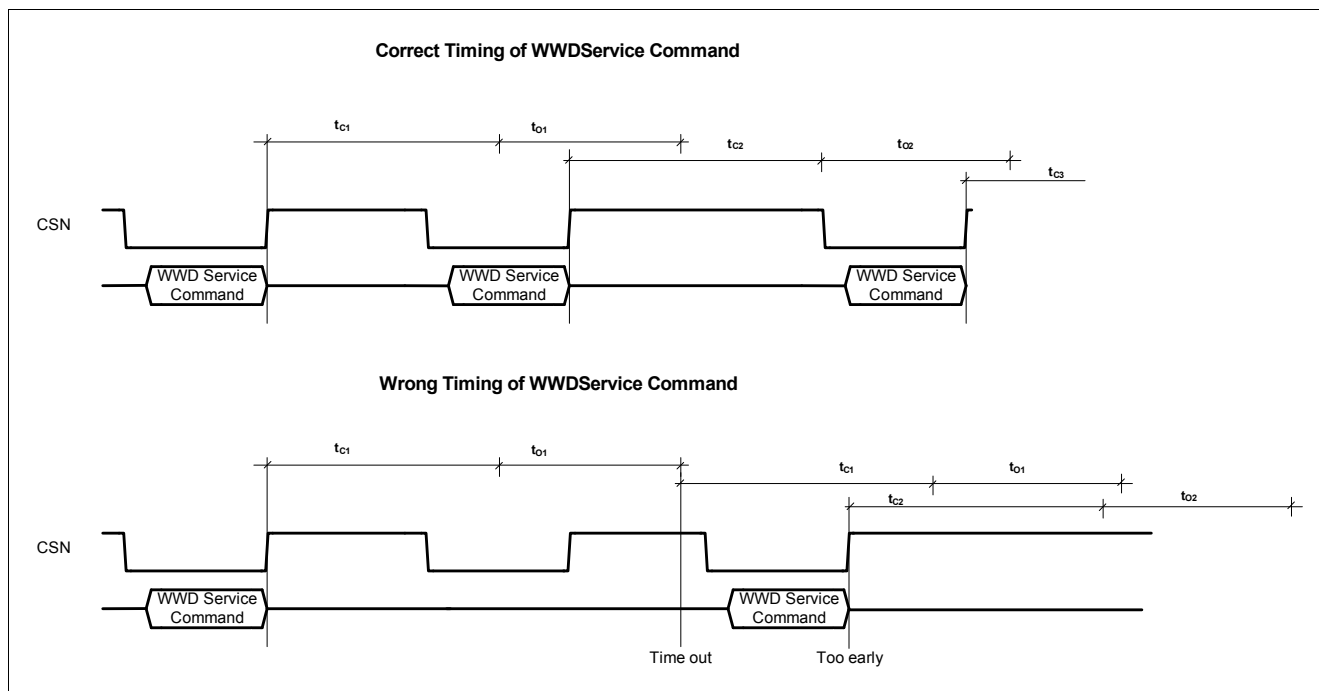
Correct Timing of WWDService Command

$t_{C1}$

$t_{O1}$

$t_{C2}$

$t_{O2}$

$t_{C3}$

CSN

WWD Service Command

WWD Service Command

WWD Service Command

Wrong Timing of WWDService Command

$t_{C1}$

$t_{O1}$

$t_{C1}$

$t_{O1}$

$t_{C2}$

$t_{O2}$

CSN

WWD Service Command

WWD Service Command

Time out

Too early